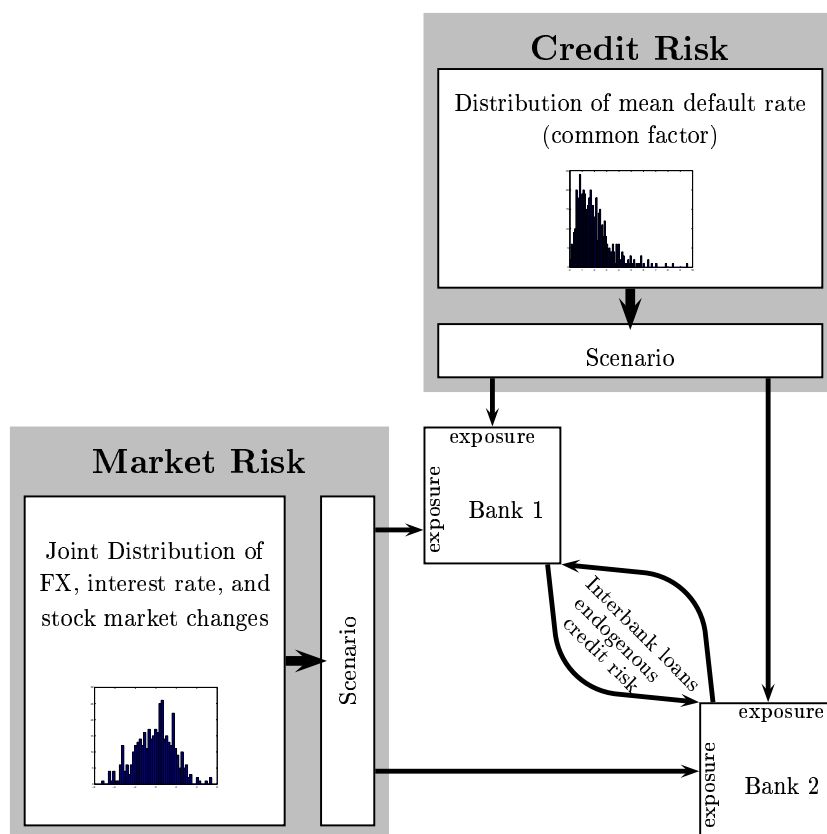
Credit Risk

Distribution of mean default rate (common factor)

Scenario

Market Risk

Joint Distribution of FX, interest rate, and stock market changes

Scenario

exposure

exposure

Bank 1

Interbank loans endogenous credit risk

exposure

exposure

Bank 2